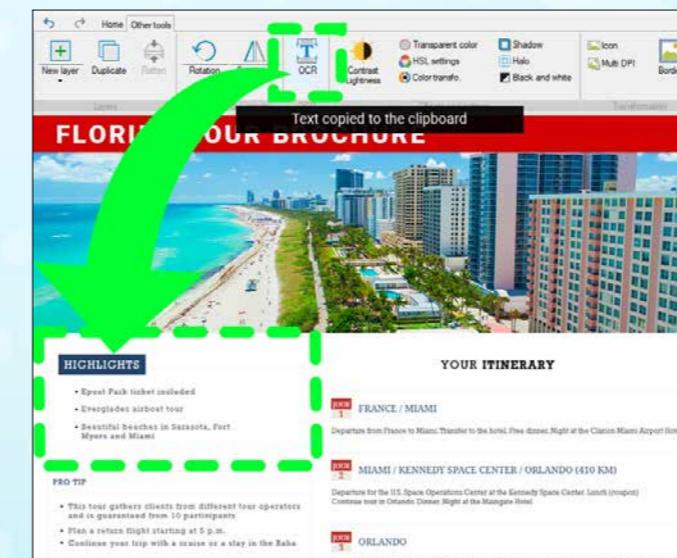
Home Other tools

New layer Duplicate Flatten Rotation OCR Contrast Lightness Transparent color HSL settings Color transfo. Shadow Halo Black and white Icon Multi DPI Bord

Layers Transformation

Text copied to the clipboard

FLORI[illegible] TOUR BROCHURE

HIGHLIGHTS

• Epcot Park ticket included

• Everglades airboat tour

• Beautiful beaches in Sarasota, Fort Myers and Miami

PRO TIP

• This tour gathers clients from different tour operators and is guaranteed from 10 participants

• Plan a return flight starting at 5 p.m.

• Continue your trip with a cruise or a stay in the Baha

YOUR ITINERARY

JOUR 1 FRANCE / MIAMI

Departure from France to Miami. Transfer to the hotel. Free dinner. Night at the Clarion Miami Airport Hot

JOUR 2 MIAMI / KENNEDY SPACE CENTER / ORLANDO (410 KM)

Departure for the U.S. Space Operations Center at the Kennedy Space Center. Lunch (coupon) Continue tour in Orlando. Dinner. Night at the Maingate Hotel

JOUR 3 ORLANDO